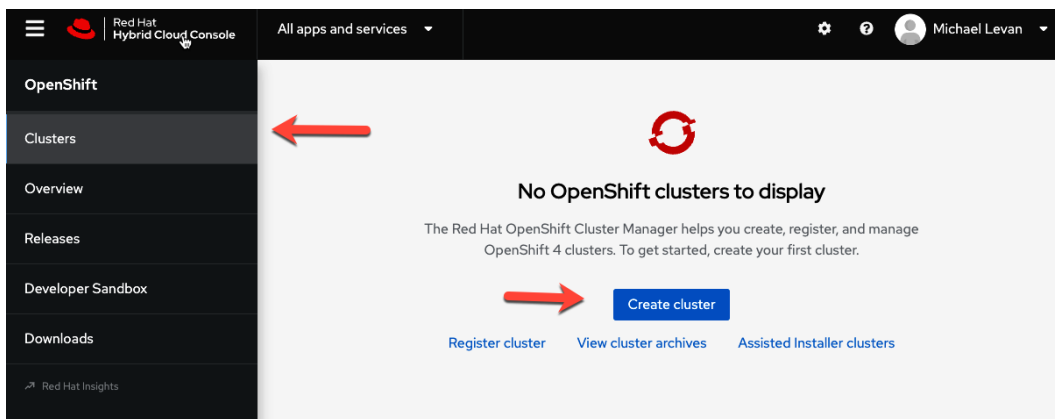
Red Hat
Hybrid Cloud Console

All apps and services

Michael Levan

OpenShift

Clusters

Overview

Releases

Developer Sandbox

Downloads

Red Hat Insights

No OpenShift clusters to display

The Red Hat OpenShift Cluster Manager helps you create, register, and manage OpenShift 4 clusters. To get started, create your first cluster.

Create cluster

Register cluster View cluster archives Assisted Installer clusters